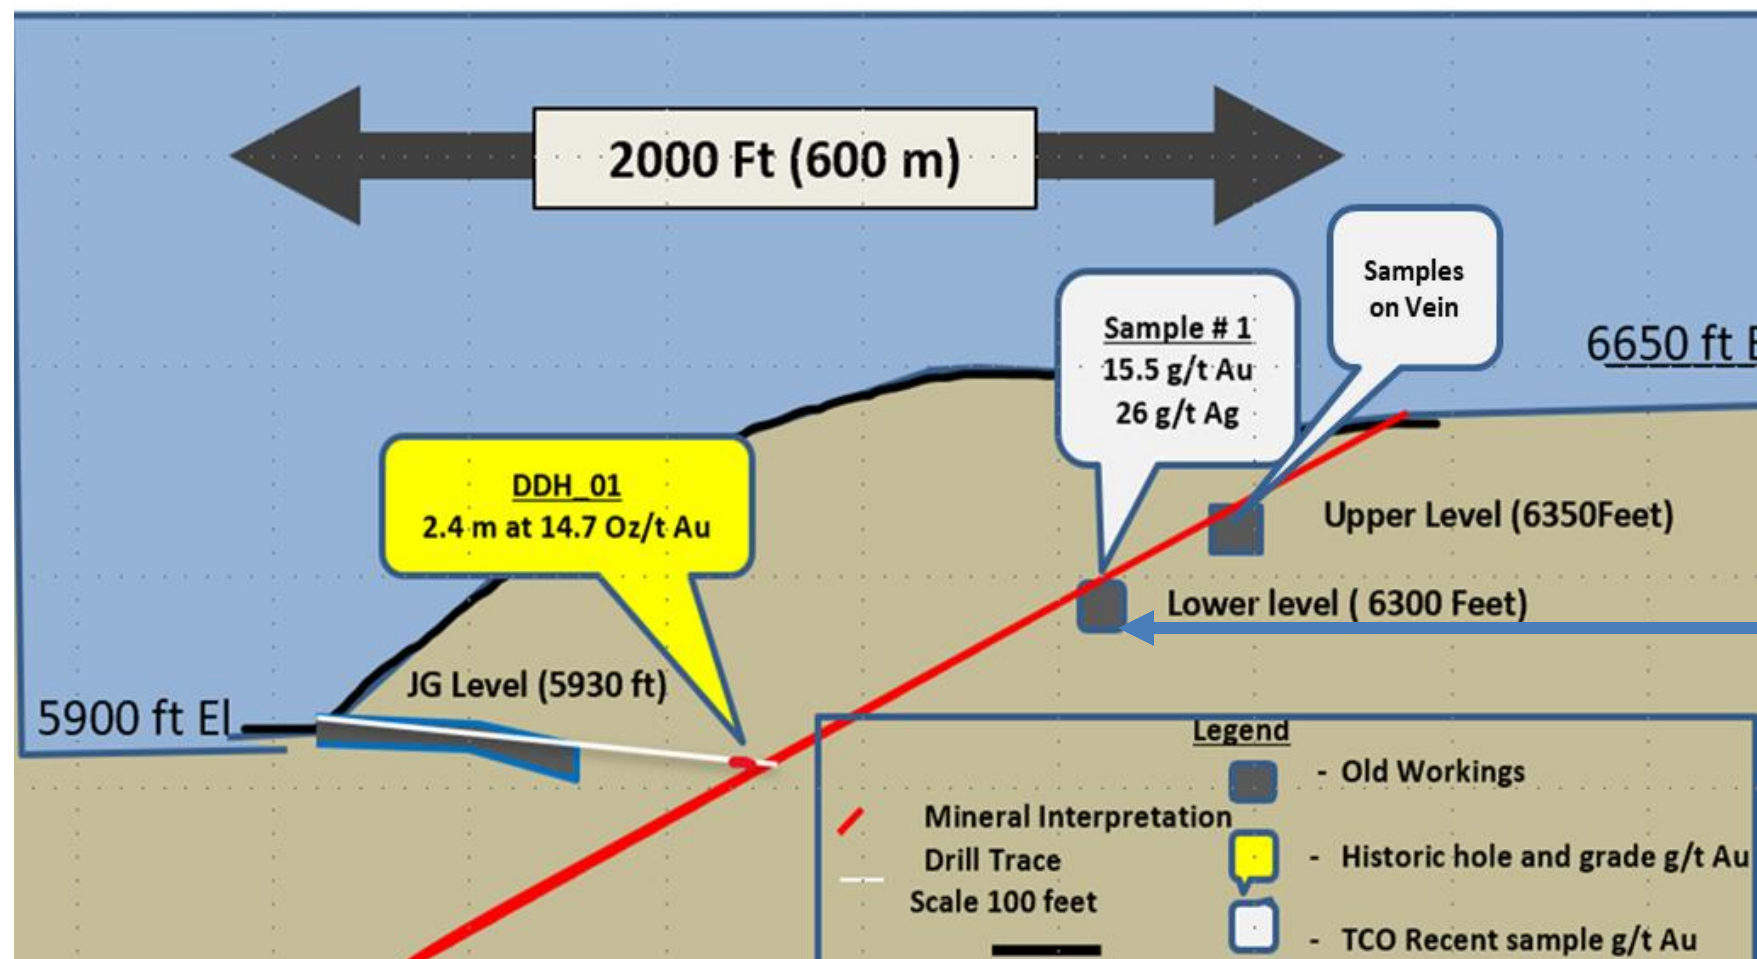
2000 Ft (600 m)

Sample # 1
15.5 g/t Au
26 g/t Ag

Samples on Vein

6650 ft E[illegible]

DDH_01
2.4 m at 14.7 Oz/t Au

Upper Level (6350Feet)

Lower level ( 6300 Feet)

JG Level (5930 ft)

5900 ft El

Legend
- Old Workings
Mineral Interpretation
Drill Trace
- Historic hole and grade g/t Au
Scale 100 feet
- TCO Recent sample g/t Au